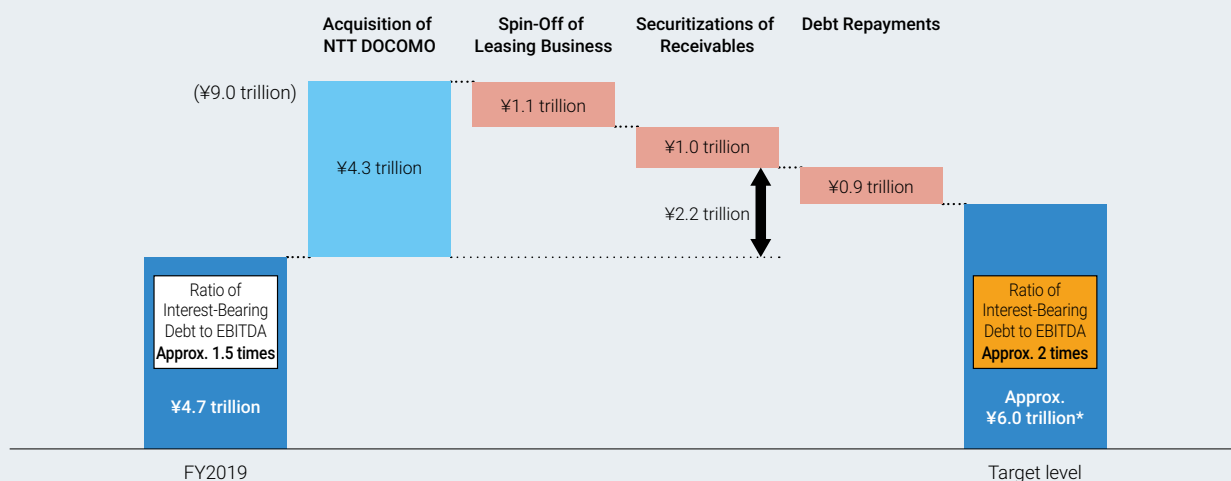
Acquisition of NTT DOCOMO

Spin-Off of Leasing Business

Securitizations of Receivables

Debt Repayments

(¥9.0 trillion)

¥4.3 trillion

¥1.1 trillion

¥1.0 trillion

¥0.9 trillion

¥2.2 trillion

Ratio of Interest-Bearing Debt to EBITDA
Approx. 1.5 times

¥4.7 trillion

Ratio of Interest-Bearing Debt to EBITDA
Approx. 2 times

Approx. ¥6.0 trillion*

FY2019

Target level